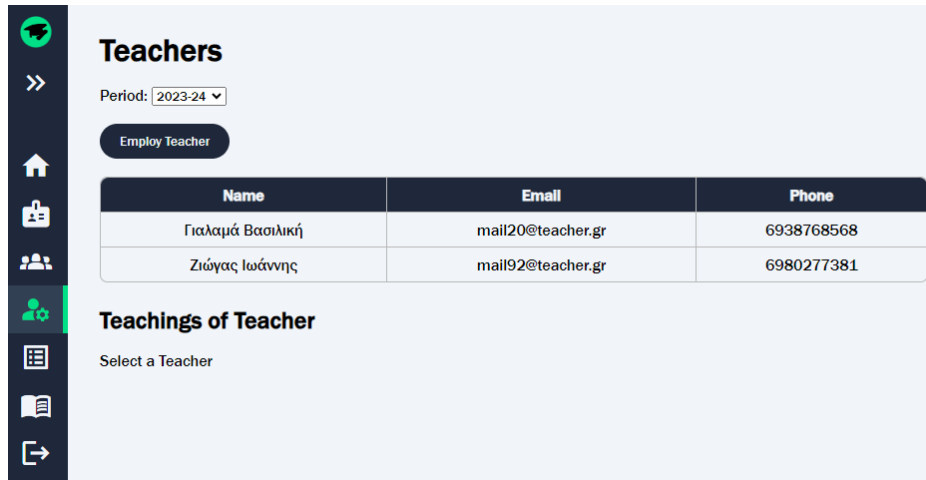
Teachers

Period: 2023-24

Employ Teacher

| Name | Email | Phone |
|---|---|---|
| Γιαλαμά Βασιλική | mail20@teacher.gr | 6938768568 |
| Ζιώγας Ιωάννης | mail92@teacher.gr | 6980277381 |

Teachings of Teacher

Select a Teacher